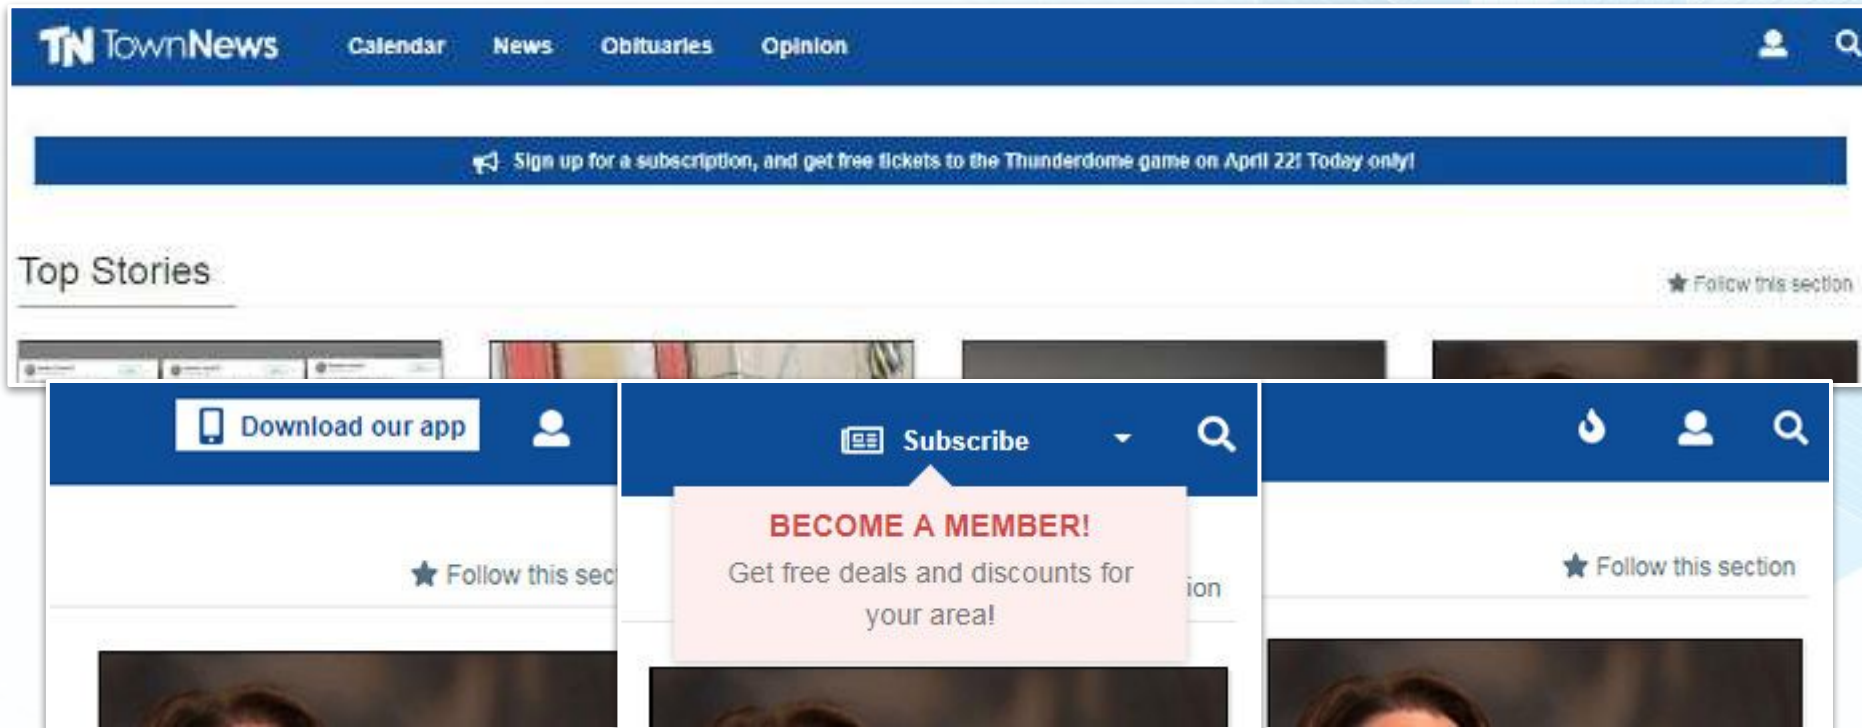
TN TownNews Calendar News Obituaries Opinion

Sign up for a subscription, and get free tickets to the Thunderdome game on April 22! Today only!

Top Stories

Follow this section

Download our app

Follow this sec

Subscribe

BECOME A MEMBER!

Get free deals and discounts for your area!

ion

Follow this section